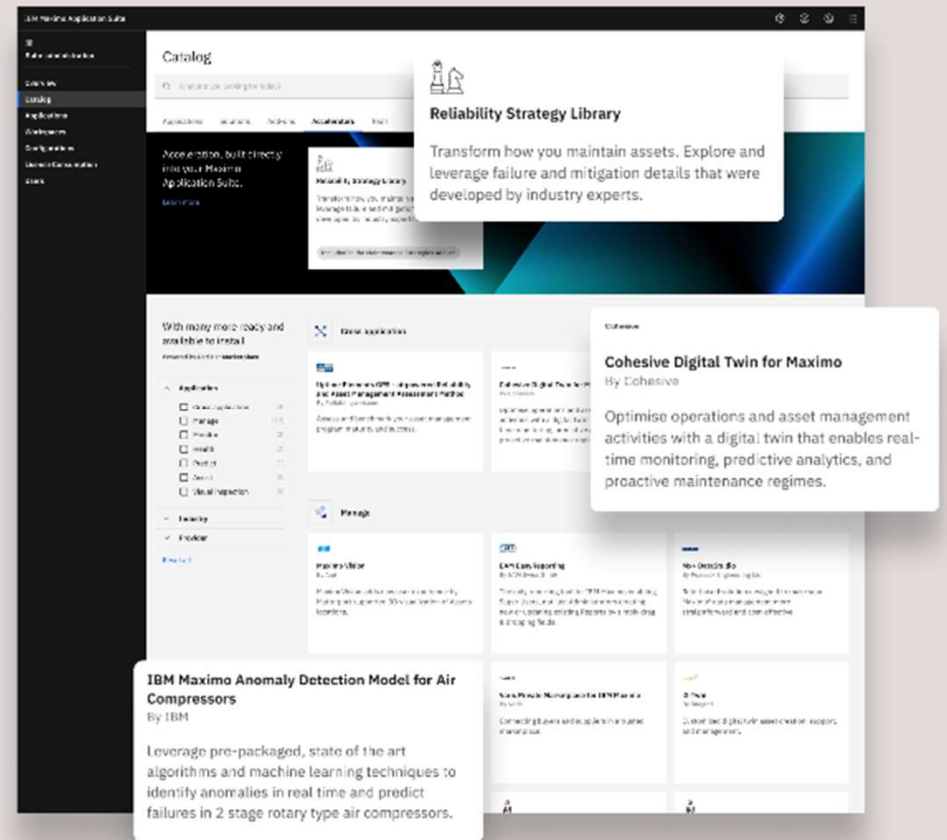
IBM Maximo Application Suite

Catalog

Applications Solutions Add-ons Accelerators Tools

Reliability Strategy Library

Transform how you maintain assets. Explore and leverage failure and mitigation details that were developed by industry experts.

Acceleration, built directly into your Maximo Application Suite.

With many more ready and available to install

Applications
Manage
Monitor
Health
Predict
Assist
Visual Inspection

Industry
Provider

Core application

Cohesive

Cohesive Digital Twin for Maximo

By Cohesive

Optimise operations and asset management activities with a digital twin that enables real-time monitoring, predictive analytics, and proactive maintenance regimes.

Manage

Maximo Visitor

EAM Easy Reporting

IBM Maximo Anomaly Detection Model for Air Compressors

By IBM

Leverage pre-packaged, state of the art algorithms and machine learning techniques to identify anomalies in real time and predict failures in 2 stage rotary type air compressors.